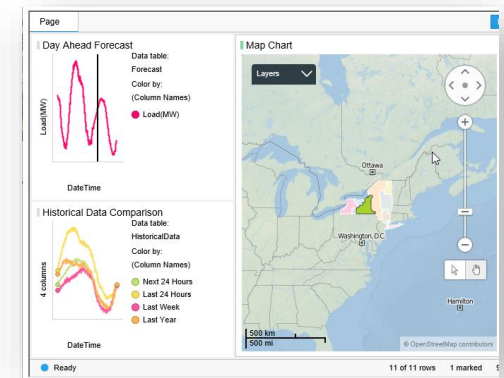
Page

Day Ahead Forecast

Load(MW)

DateTime

Data table:
Forecast
Color by:
(Column Names)
Load(MW)

Historical Data Comparison

4 columns

DateTime

Data table:
HistoricalData
Color by:
(Column Names)
Next 24 Hours
Last 24 Hours
Last Week
Last Year

Map Chart

Layers

Ottawa

Washington, D.C.

Hamilton

500 km
500 mi

© OpenStreetMap contributors

Ready

11 of 11 rows

1 marked